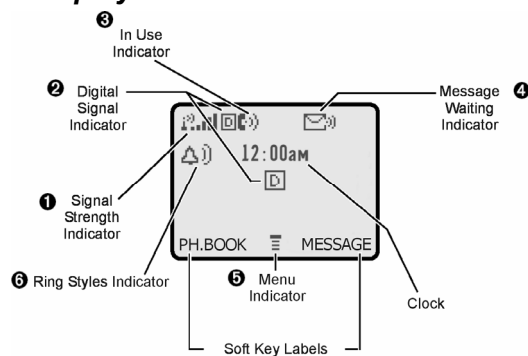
❸ In Use Indicator

❷ Digital Signal Indicator

Message Waiting Indicator ❹

12:00AM

D

❶ Signal Strength Indicator

❻ Ring Styles Indicator

PH.BOOK

MESSAGE

❺ Menu Indicator

Clock

Soft Key Labels